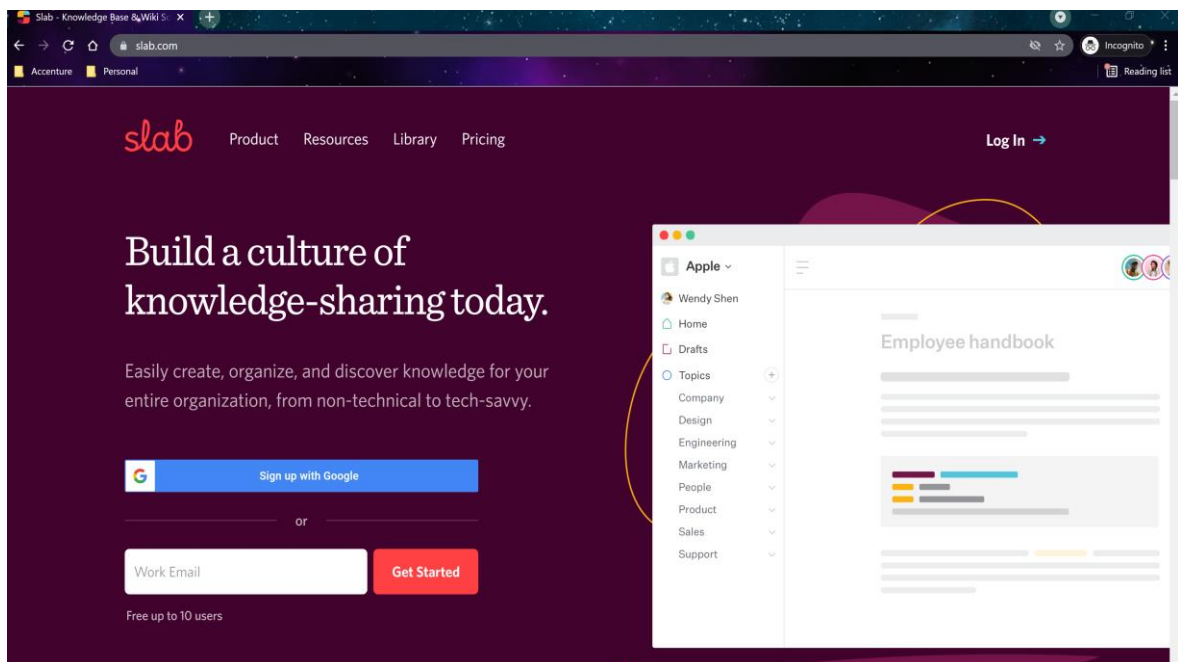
Slab - Knowledge Base & Wiki S

slab.com

Incognito

Accenture Personal

Reading list

slab Product Resources Library Pricing

Log In →

Build a culture of knowledge-sharing today.

Easily create, organize, and discover knowledge for your entire organization, from non-technical to tech-savvy.

Sign up with Google

or

Work Email

Get Started

Free up to 10 users

Apple

Wendy Shen

Home

Drafts

Topics

Company

Design

Engineering

Marketing

People

Product

Sales

Support

Employee handbook